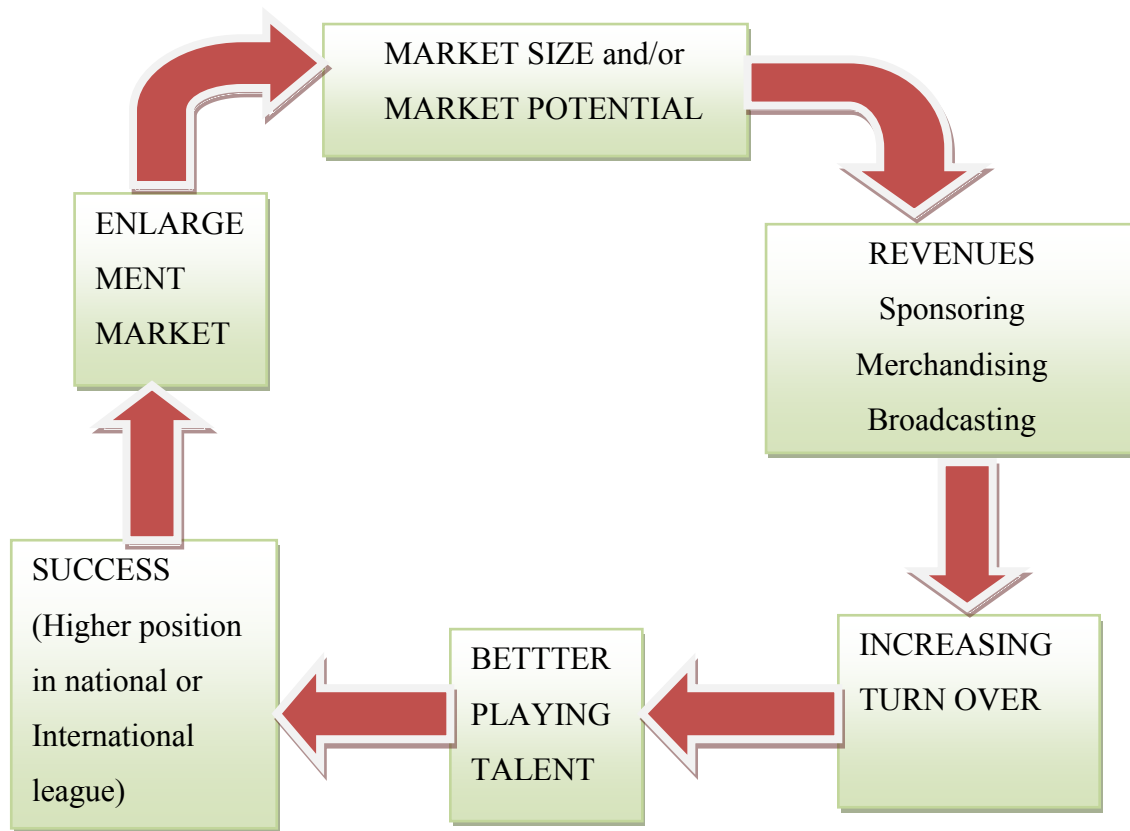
MARKET SIZE and/or MARKET POTENTIAL

REVENUES
Sponsoring
Merchandising
Broadcasting

INCREASING TURN OVER

BETTTER PLAYING TALENT

SUCCESS (Higher position in national or International league)

ENLARGE MENT MARKET